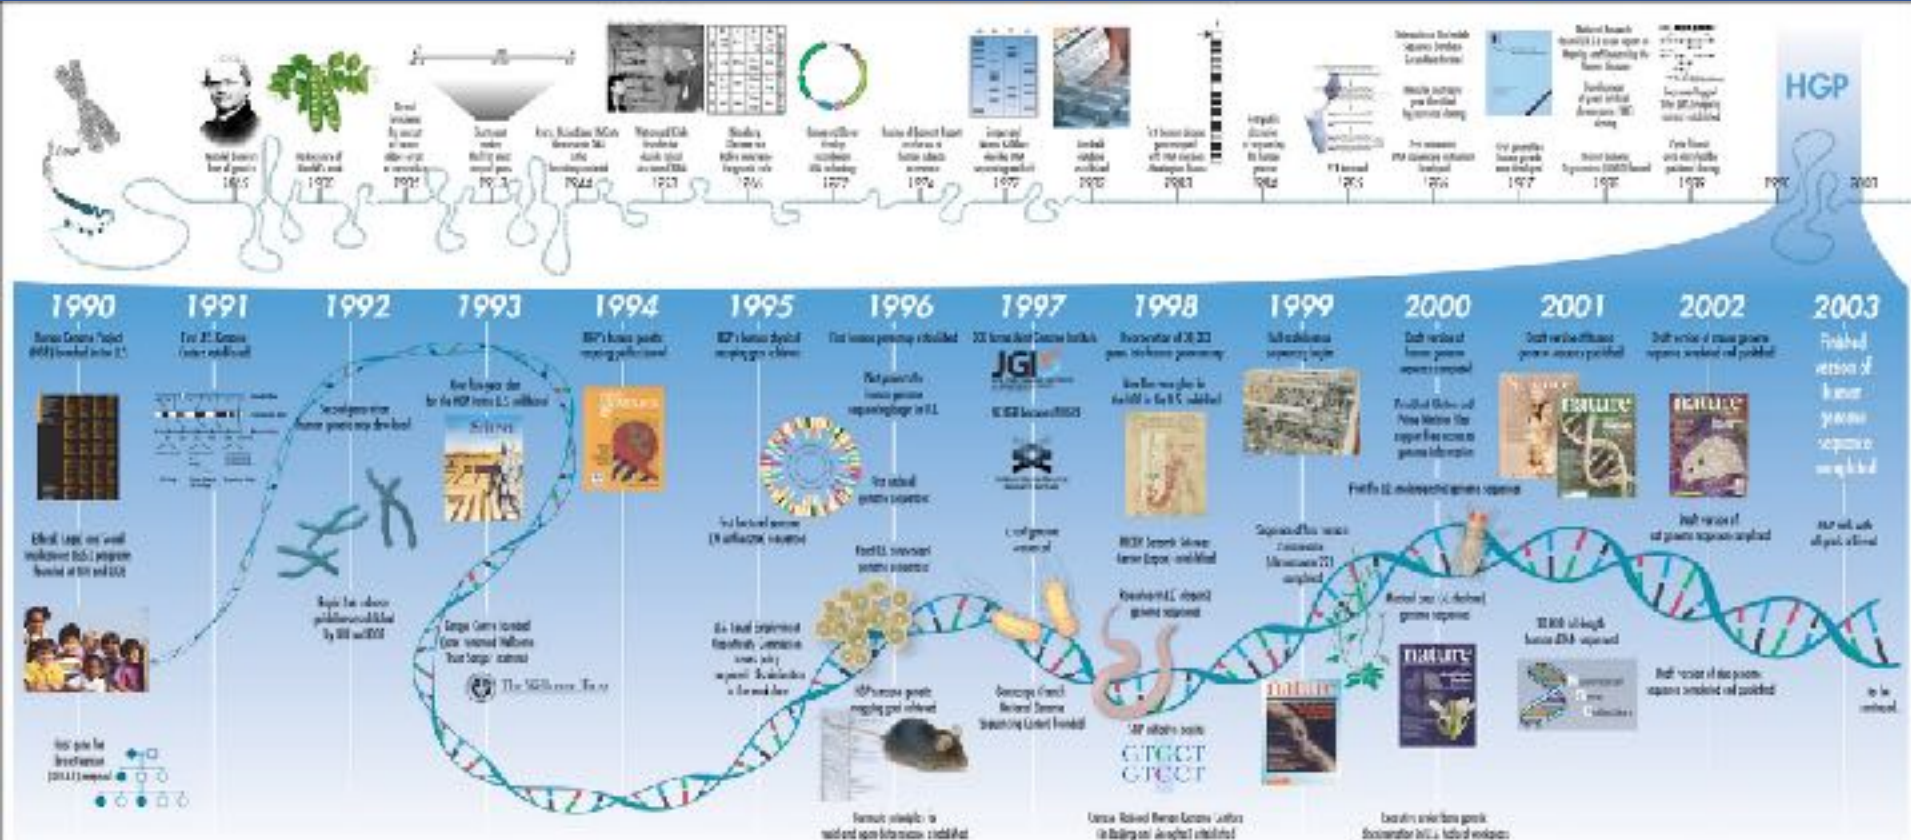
HGP

1865 1900 1902 1913 1944 1953 1966 1977 1976 1979 1982 1983 1985 1986 1987 1988 1989 1990 2003

1990 1991 1992 1993 1994 1995 1996 1997 1998 1999 2000 2001 2002 2003

JGI

The Wellcome Trust

Science

nature

nature

nature

nature

Finished version of human genome sequence completed

GTGCT
GTGCT

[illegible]